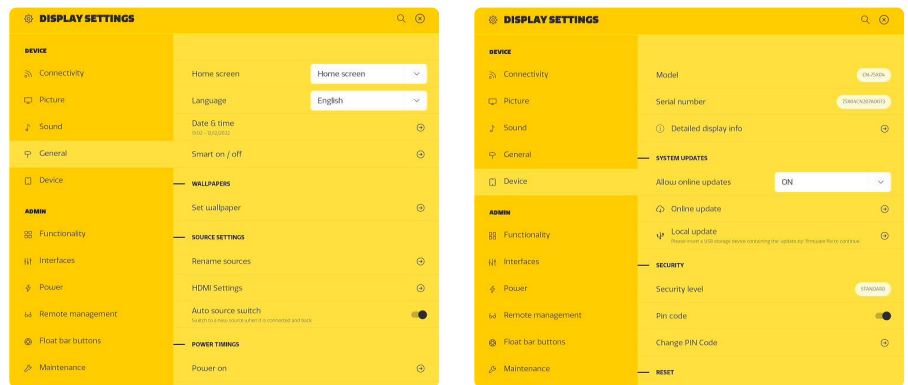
DISPLAY SETTINGS

DEVICE
Connectivity
Picture
Sound
General
Device

ADMIN
Functionality
Interfaces
Power
Remote management
Float bar buttons
Maintenance

Home screen
Home screen
Language
English
Date & time
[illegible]
Smart on / off

WALLPAPERS
Set wallpaper

SOURCE SETTINGS
Rename sources
HDMI Settings
Auto source switch
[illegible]

POWER TIMINGS
Power on

DISPLAY SETTINGS

DEVICE
Connectivity
Picture
Sound
General
Device

ADMIN
Functionality
Interfaces
Power
Remote management
Float bar buttons
Maintenance

Model
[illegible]
Serial number
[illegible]
Detailed display info

SYSTEM UPDATES
Allow online updates
ON
Online update
Local update
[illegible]

SECURITY
Security level
STANDARD
Pin code
Change PIN Code

RESET